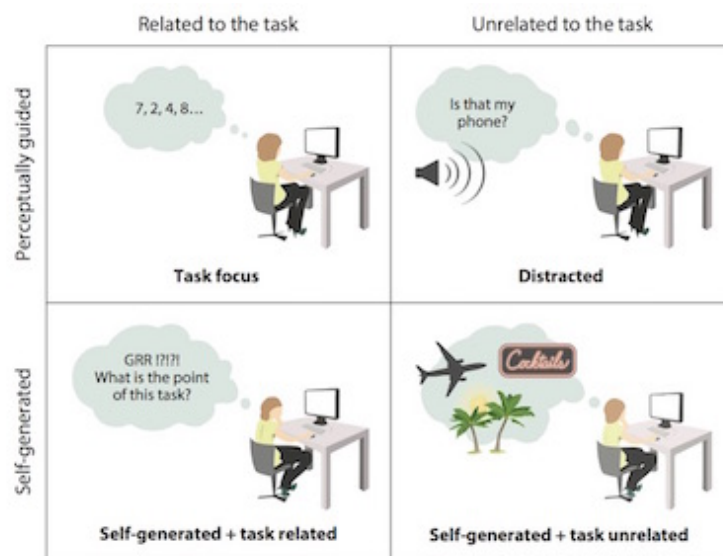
Related to the task

Unrelated to the task

Perceptually guided

7, 2, 4, 8...

Task focus

Is that my phone?

Distracted

Self-generated

GRR !?!?! What is the point of this task?

Self-generated + task related

Cocktails

Self-generated + task unrelated